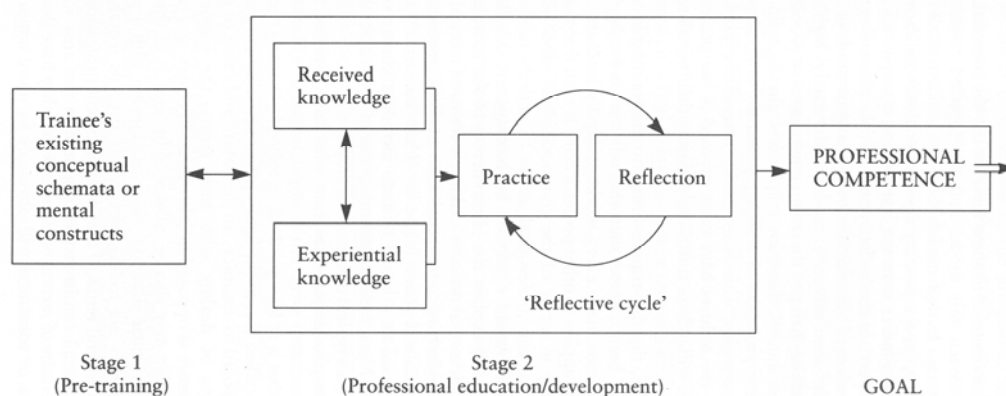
Trainee's existing conceptual schemata or mental constructs

Received knowledge

Experiential knowledge

Practice

Reflection

'Reflective cycle'

PROFESSIONAL COMPETENCE

Stage 1
(Pre-training)

Stage 2
(Professional education/development)

GOAL